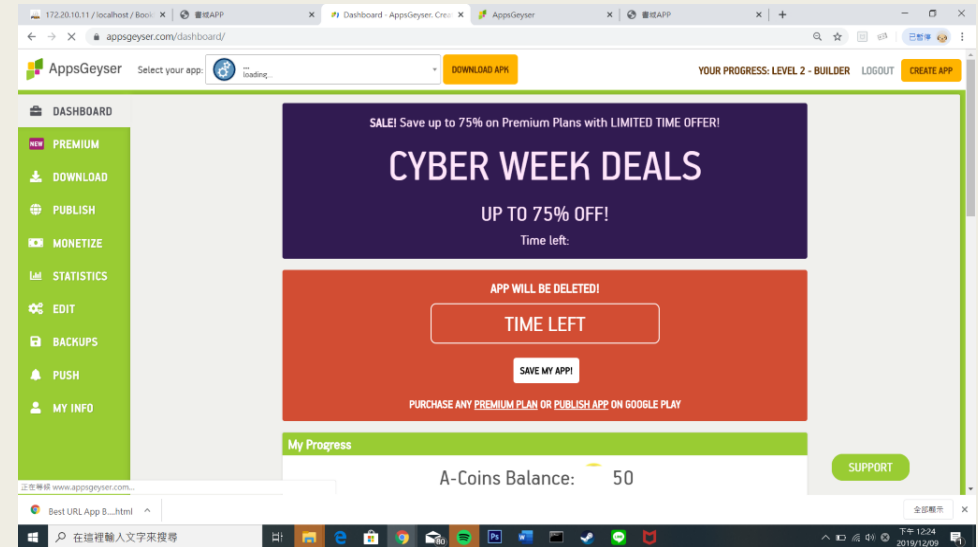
172.20.10.11 / localhost / Book | 書城APP | Dashboard - AppsGeyser. Crea | AppsGeyser | 書城APP

appsgeyser.com/dashboard/

AppsGeyser Select your app: ... loading... DOWNLOAD APK YOUR PROGRESS: LEVEL 2 - BUILDER LOGOUT CREATE APP

DASHBOARD
NEW PREMIUM
DOWNLOAD
PUBLISH
MONETIZE
STATISTICS
EDIT
BACKUPS
PUSH
MY INFO

SALE! Save up to 75% on Premium Plans with LIMITED TIME OFFER!

CYBER WEEK DEALS

UP TO 75% OFF!

Time left:

APP WILL BE DELETED!

TIME LEFT

SAVE MY APP!

PURCHASE ANY PREMIUM PLAN OR PUBLISH APP ON GOOGLE PLAY

My Progress

A-Coins Balance: 50

SUPPORT

正在等候 www.appsgeyser.com...

Best URL App B....html

全部顯示

在這裡輸入文字來搜尋

下午 12:24
2019/12/09